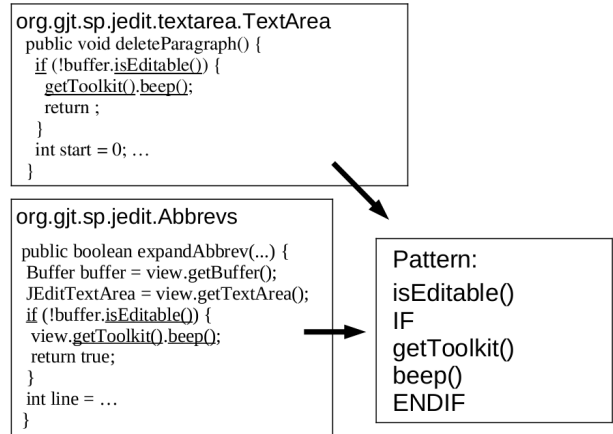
org.gjt.sp.jedit.textarea.TextArea

public void deleteParagraph() {
 if (!buffer.isEditable()) {
  getToolkit().beep();
  return ;
 }
 int start = 0; …
}

org.gjt.sp.jedit.Abbrevs

public boolean expandAbbrev(...) {
 Buffer buffer = view.getBuffer();
 JEditTextArea = view.getTextArea();
 if (!buffer.isEditable()) {
  view.getToolkit().beep();
  return true;
 }
 int line = …
}

Pattern:
isEditable()
IF
getToolkit()
beep()
ENDIF